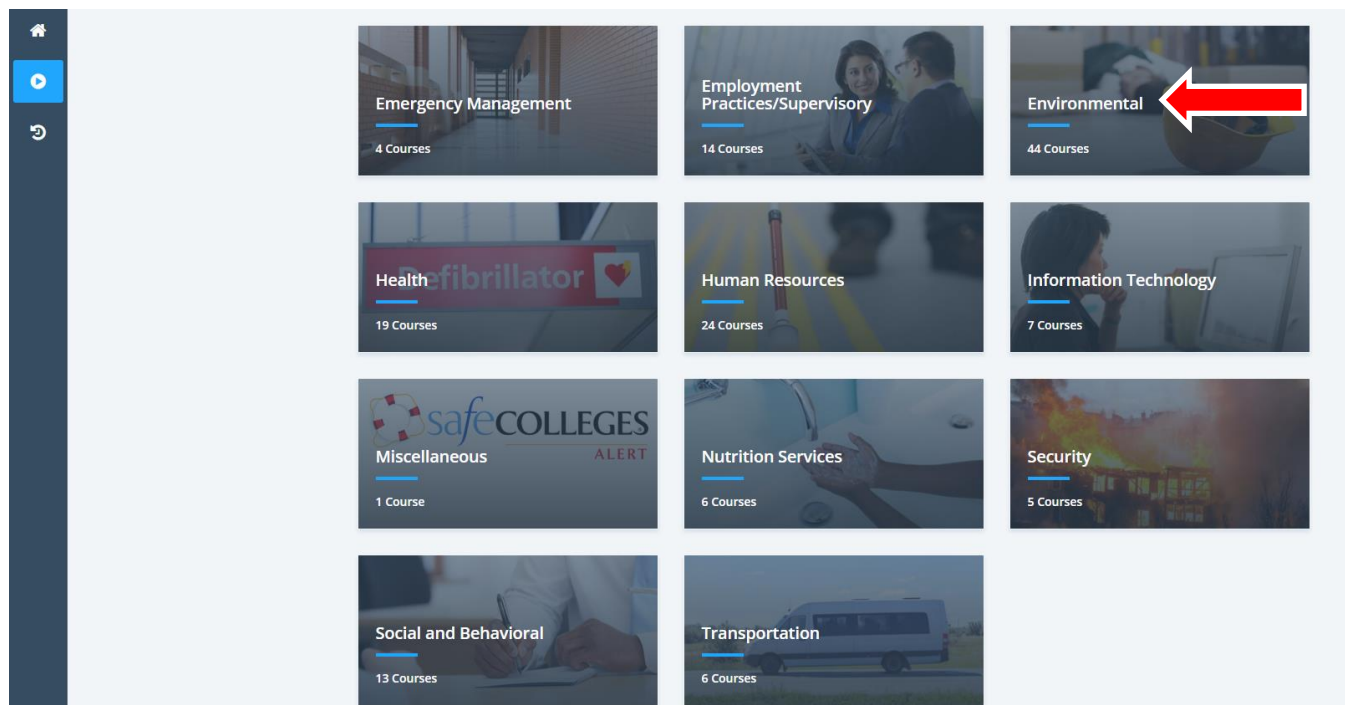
Emergency Management
4 Courses

Employment Practices/Supervisory
14 Courses

Environmental
44 Courses

Defibrillator

Health
19 Courses

Human Resources
24 Courses

Information Technology
7 Courses

safeCOLLEGES ALERT

Miscellaneous
1 Course

Nutrition Services
6 Courses

Security
5 Courses

Social and Behavioral
13 Courses

Transportation
6 Courses